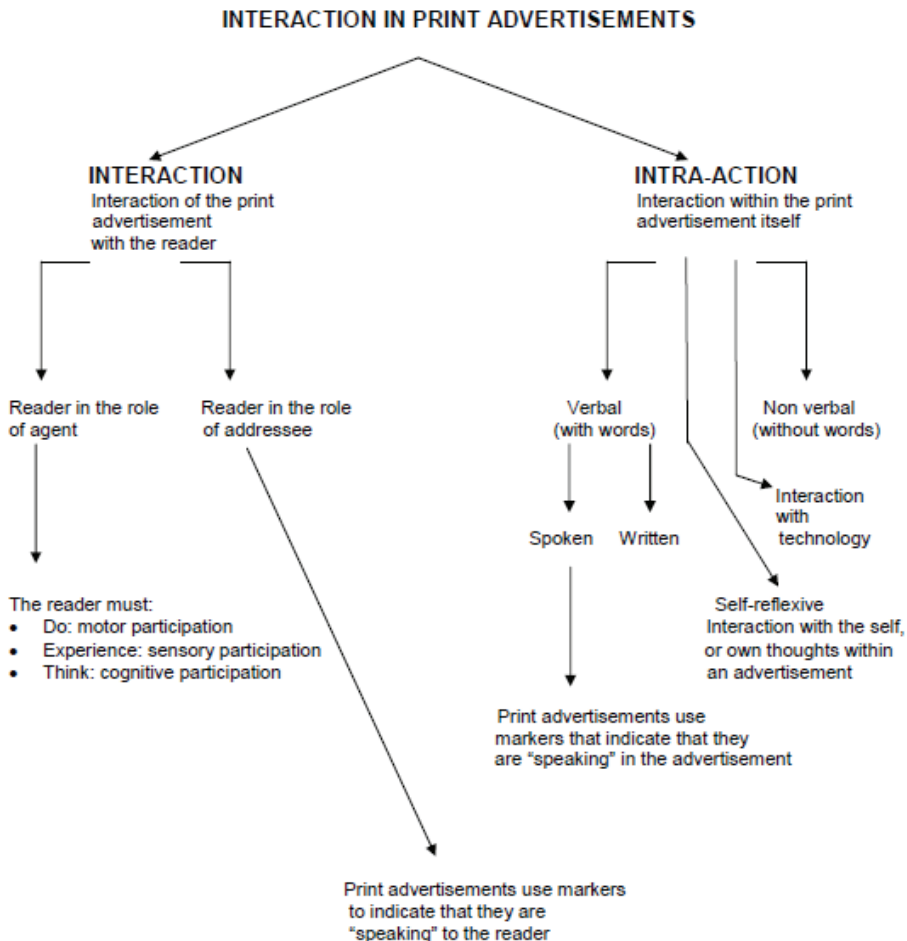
INTERACTION IN PRINT ADVERTISEMENTS

INTERACTION
Interaction of the print advertisement with the reader

INTRA-ACTION
Interaction within the print advertisement itself

Reader in the role of agent

Reader in the role of addressee

Verbal (with words)

Non verbal (without words)

Interaction with technology

Spoken

Written

The reader must:
- Do: motor participation
- Experience: sensory participation
- Think: cognitive participation

Self-reflexive Interaction with the self, or own thoughts within an advertisement

Print advertisements use markers that indicate that they are "speaking" in the advertisement

Print advertisements use markers to indicate that they are "speaking" to the reader